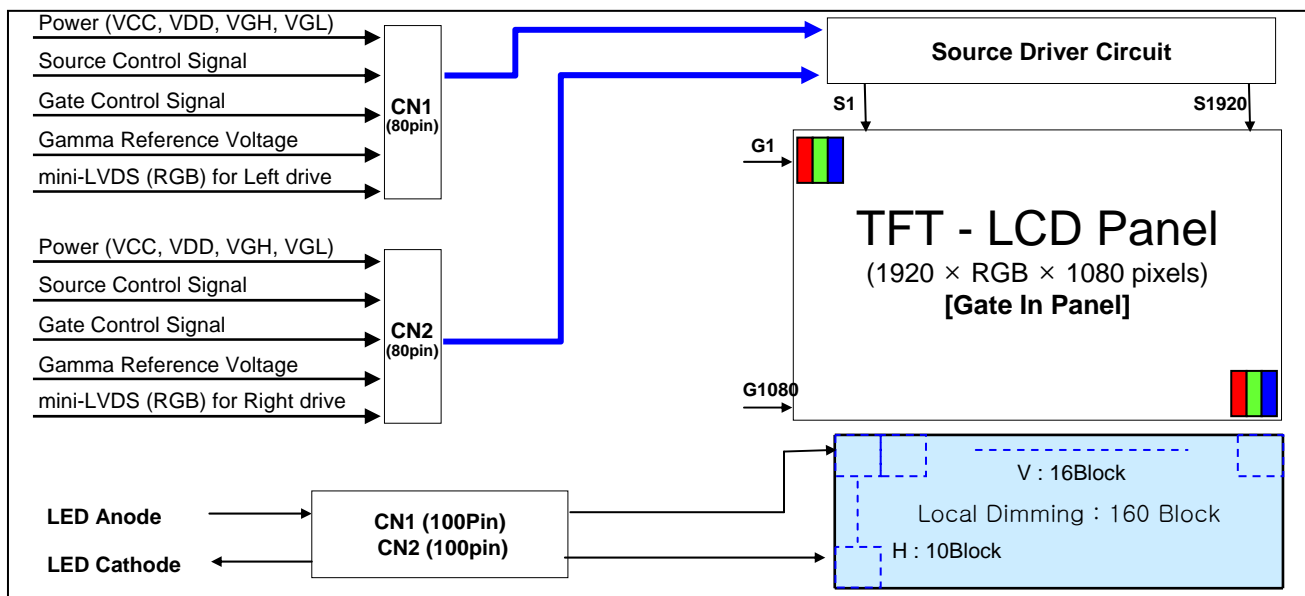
Power (VCC, VDD, VGH, VGL)
Source Control Signal
Gate Control Signal
Gamma Reference Voltage
mini-LVDS (RGB) for Left drive

CN1
(80pin)

Power (VCC, VDD, VGH, VGL)
Source Control Signal
Gate Control Signal
Gamma Reference Voltage
mini-LVDS (RGB) for Right drive

CN2
(80pin)

Source Driver Circuit

S1
S1920
G1

TFT - LCD Panel
(1920 × RGB × 1080 pixels)
[Gate In Panel]

G1080

LED Anode
LED Cathode

CN1 (100Pin)
CN2 (100pin)

V : 16Block
Local Dimming : 160 Block
H : 10Block